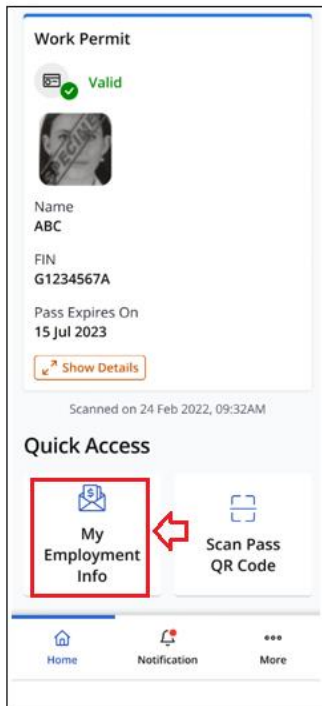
Work Permit

Valid

SPECIMEN

Name
ABC

FIN
G1234567A

Pass Expires On
15 Jul 2023

Show Details

Scanned on 24 Feb 2022, 09:32AM

Quick Access

My Employment Info

Scan Pass QR Code

Home

Notification

More